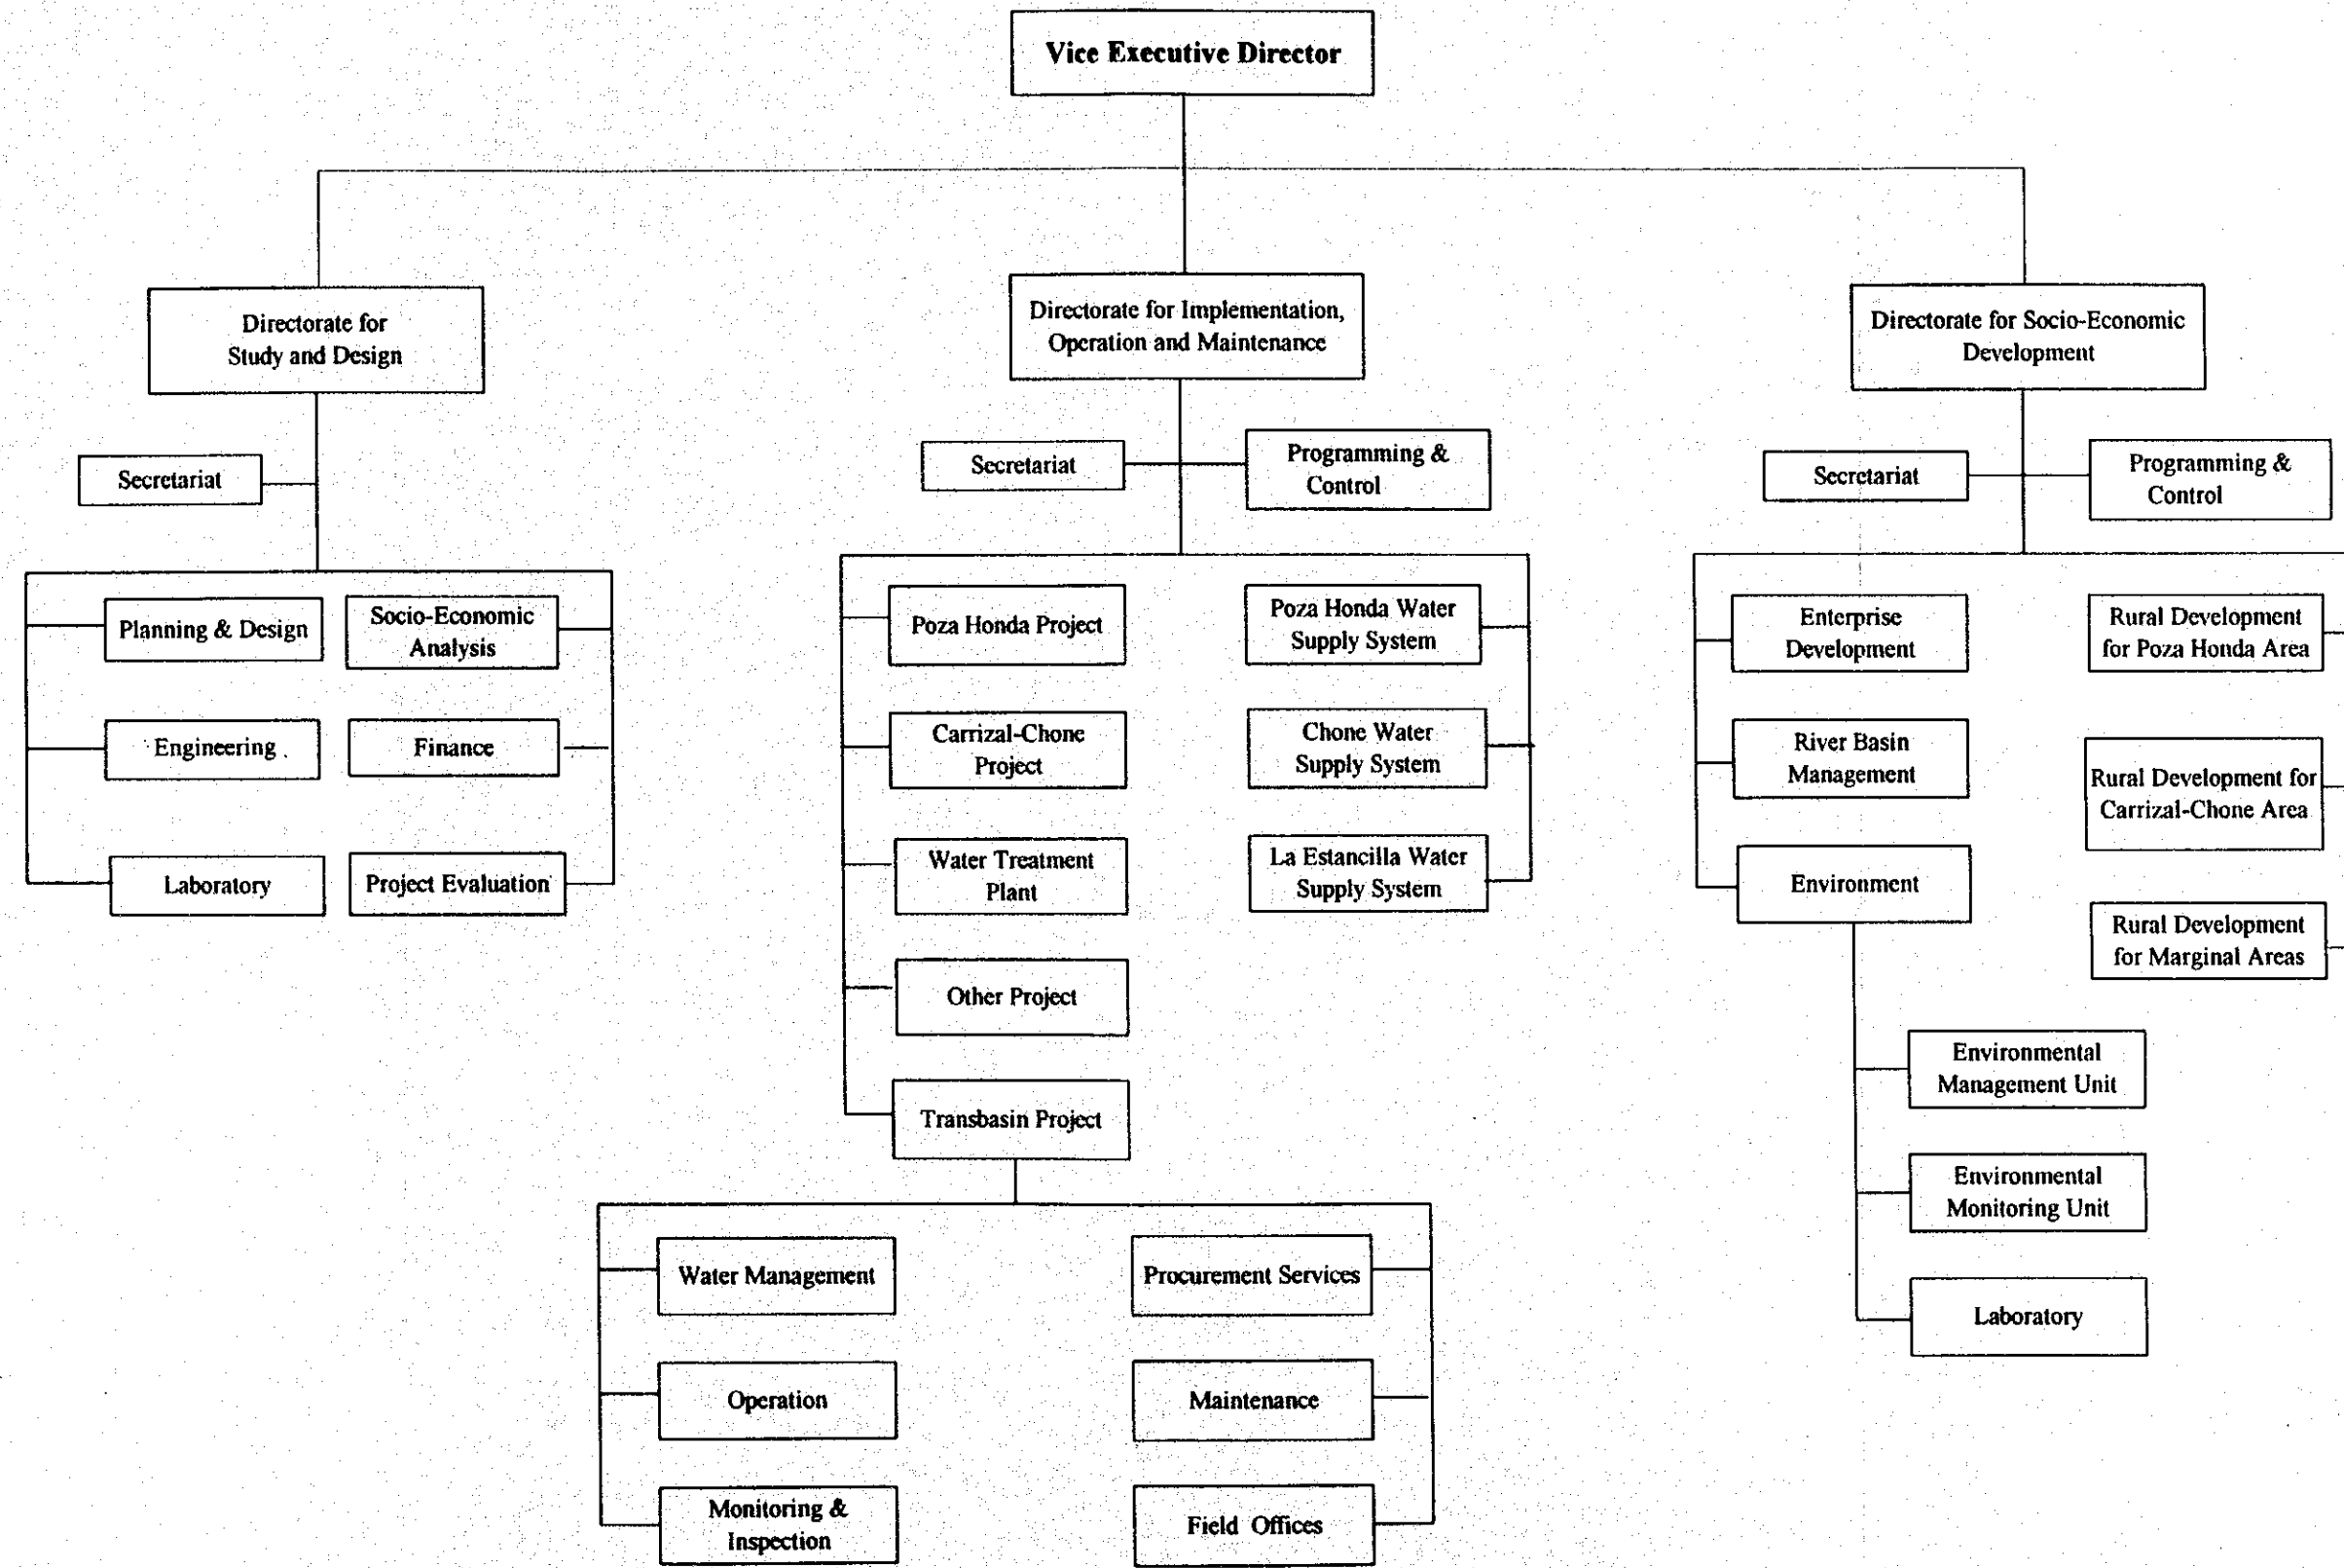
Vice Executive Director

Directorate for Study and Design

Secretariat

Planning & Design

Socio-Economic Analysis

Engineering

Finance

Laboratory

Project Evaluation

Directorate for Implementation, Operation and Maintenance

Secretariat

Programming & Control

Poza Honda Project

Poza Honda Water Supply System

Carrizal-Chone Project

Chone Water Supply System

Water Treatment Plant

La Estancilla Water Supply System

Other Project

Transbasin Project

Water Management

Procurement Services

Operation

Maintenance

Monitoring & Inspection

Field Offices

Directorate for Socio-Economic Development

Secretariat

Programming & Control

Enterprise Development

Rural Development for Poza Honda Area

River Basin Management

Rural Development for Carrizal-Chone Area

Environment

Rural Development for Marginal Areas

Environmental Management Unit

Environmental Monitoring Unit

Laboratory